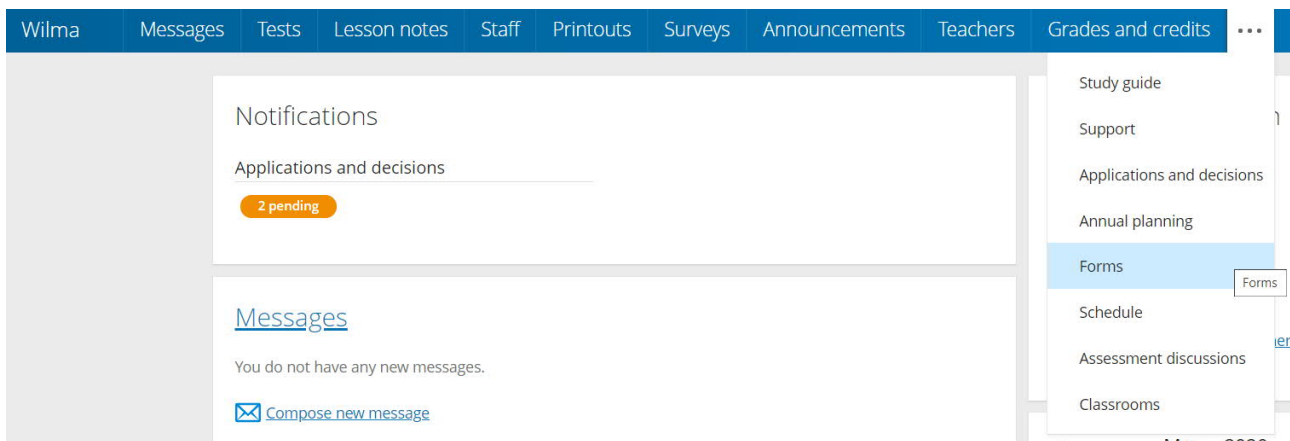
Wilma Messages Tests Lesson notes Staff Printouts Surveys Announcements Teachers Grades and credits •••

Notifications

Applications and decisions

2 pending

Messages

You do not have any new messages.

Compose new message

Study guide
Support
Applications and decisions
Annual planning
Forms
Schedule
Assessment discussions
Classrooms

Forms